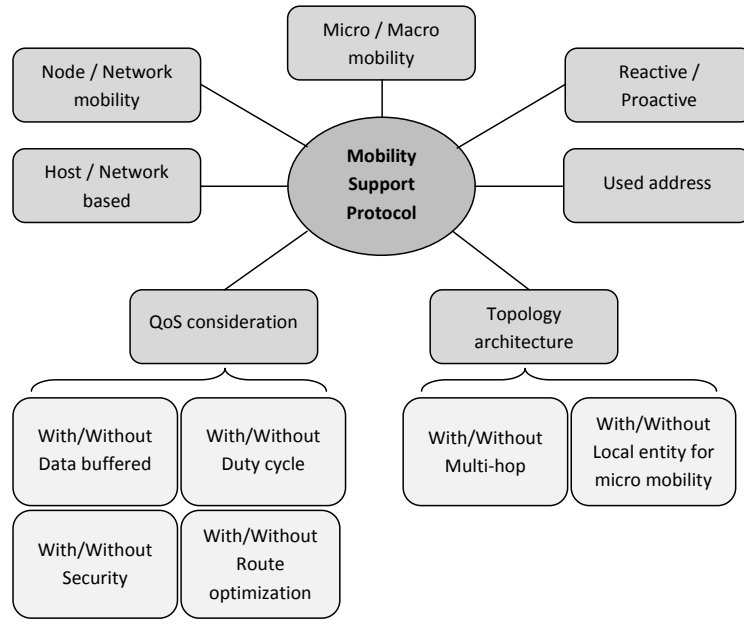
Micro / Macro mobility

Node / Network mobility

Reactive / Proactive

Mobility Support Protocol

Host / Network based

Used address

QoS consideration

Topology architecture

With/Without Data buffered

With/Without Duty cycle

With/Without Security

With/Without Route optimization

With/Without Multi-hop

With/Without Local entity for micro mobility